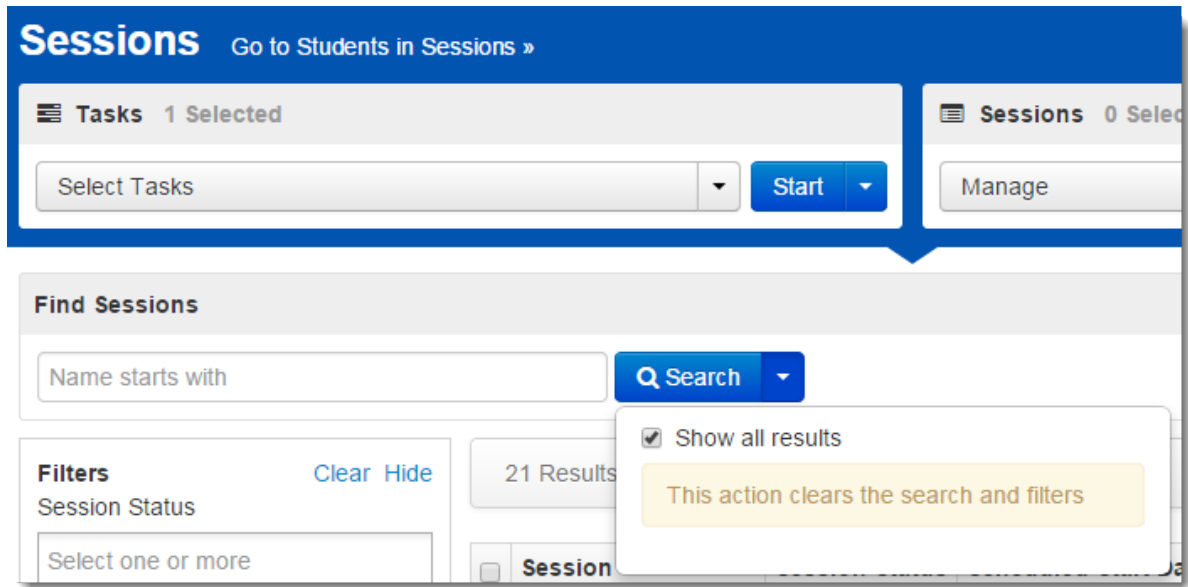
Sessions Go to Students in Sessions »

Tasks 1 Selected

Select Tasks

Start

Sessions 0 Selec

Manage

Find Sessions

Name starts with

Search

Show all results

This action clears the search and filters

Filters Clear Hide

Session Status

Select one or more

21 Results

Session